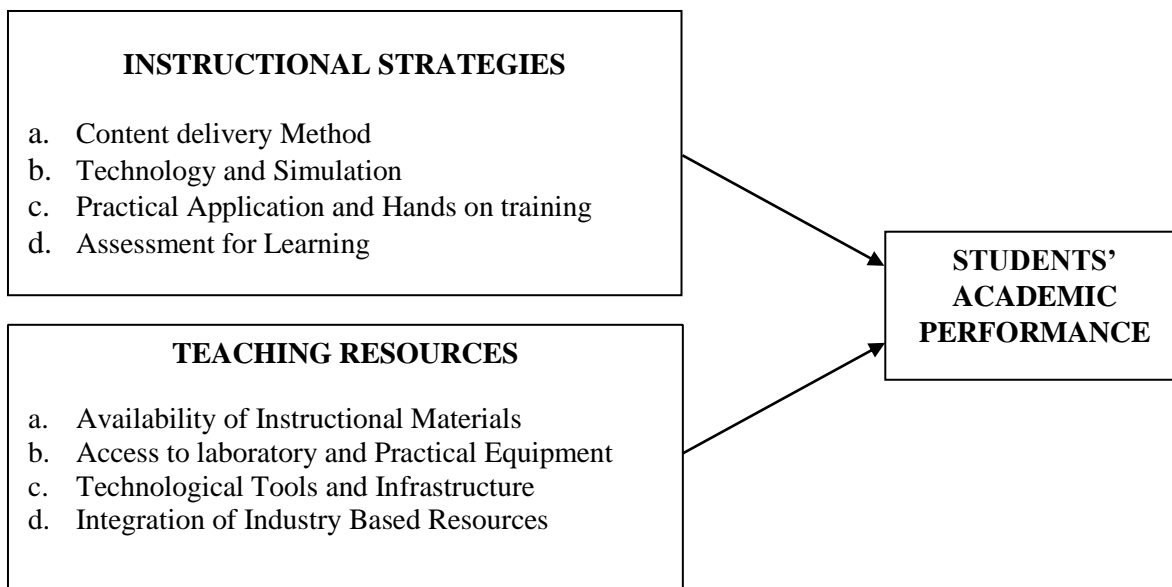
INSTRUCTIONAL STRATEGIES

a. Content delivery Method
b. Technology and Simulation
c. Practical Application and Hands on training
d. Assessment for Learning

STUDENTS' ACADEMIC PERFORMANCE

TEACHING RESOURCES

a. Availability of Instructional Materials
b. Access to laboratory and Practical Equipment
c. Technological Tools and Infrastructure
d. Integration of Industry Based Resources